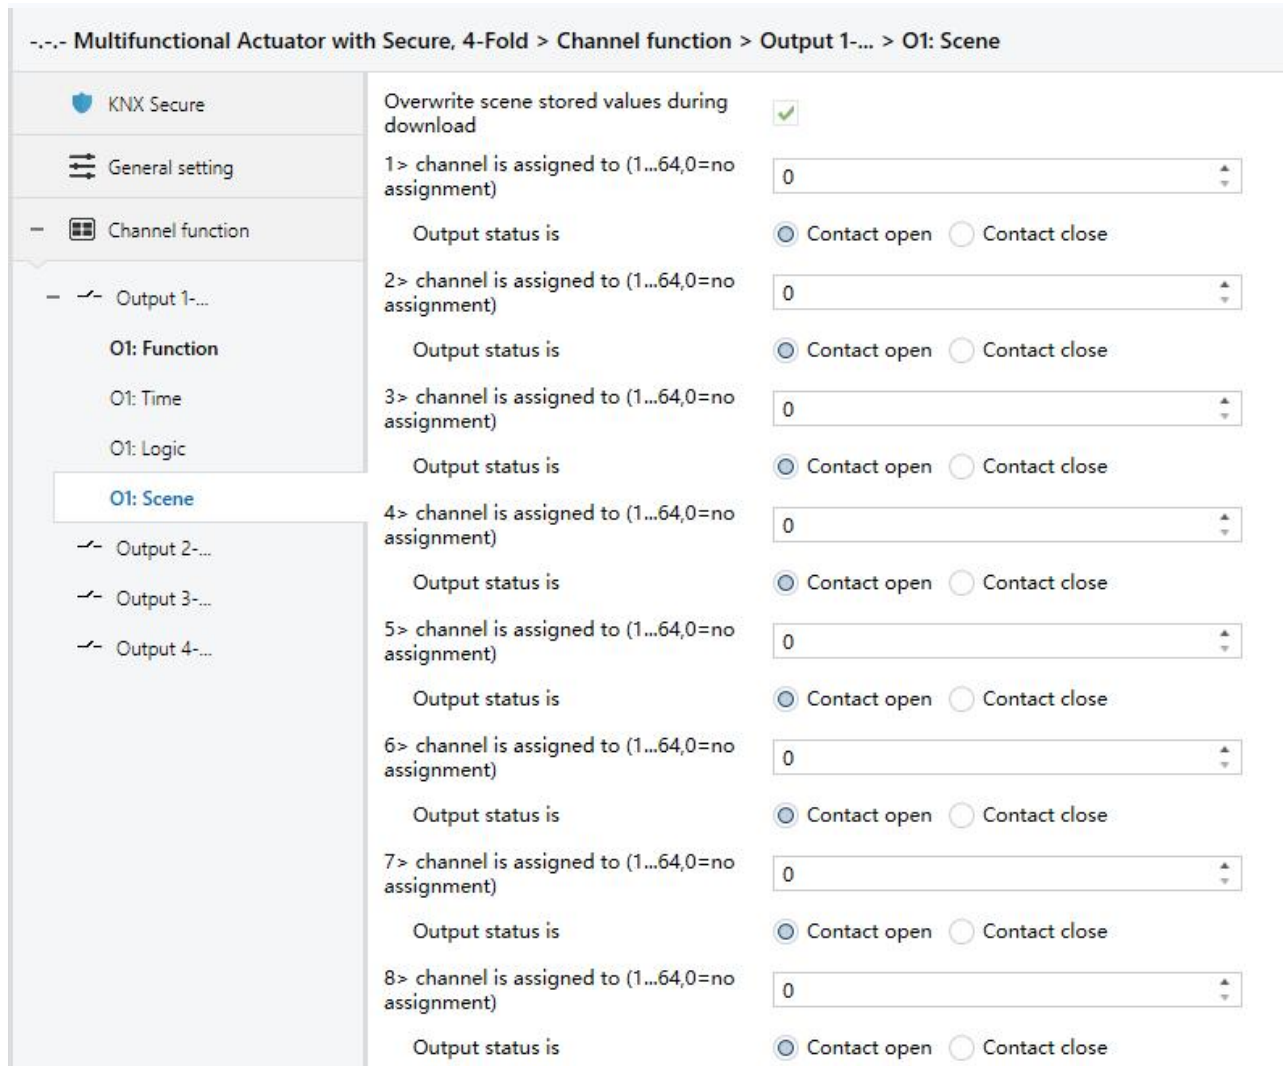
-.-.- Multifunctional Actuator with Secure, 4-Fold > Channel function > Output 1-... > O1: Scene

KNX Secure

General setting

– Channel function

– Output 1-...

O1: Function

O1: Time

O1: Logic

O1: Scene

Output 2-...

Output 3-...

Output 4-...

Overwrite scene stored values during download

1> channel is assigned to (1...64,0=no assignment) 0

Output status is Contact open Contact close

2> channel is assigned to (1...64,0=no assignment) 0

Output status is Contact open Contact close

3> channel is assigned to (1...64,0=no assignment) 0

Output status is Contact open Contact close

4> channel is assigned to (1...64,0=no assignment) 0

Output status is Contact open Contact close

5> channel is assigned to (1...64,0=no assignment) 0

Output status is Contact open Contact close

6> channel is assigned to (1...64,0=no assignment) 0

Output status is Contact open Contact close

7> channel is assigned to (1...64,0=no assignment) 0

Output status is Contact open Contact close

8> channel is assigned to (1...64,0=no assignment) 0

Output status is Contact open Contact close